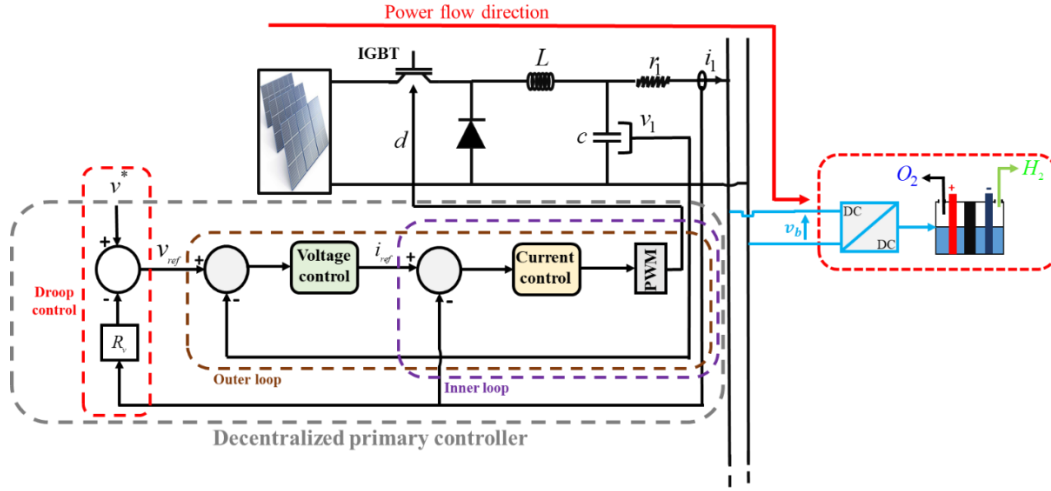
Power flow direction

IGBT

$L$

$r_1$

$i_1$

$d$

$c$

$v_1$

$O_2$

+

-

$H_2$

DC

DC

$v_b$

$v^*$

+

-

$v_{ref}$

+

-

Voltage control

$i_{ref}$

+

-

Current control

PWM

Droop control

$R_v$

Outer loop

Inner loop

Decentralized primary controller